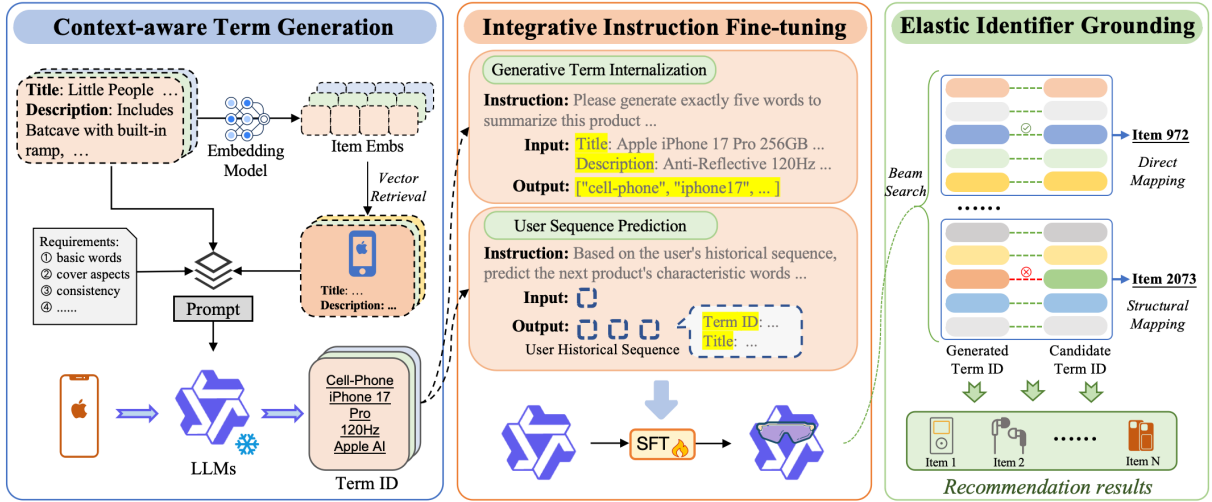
Context-aware Term Generation

Title: Little People ...
Description: Includes Batcave with built-in ramp, ...

Embedding Model

Item Embs

Vector Retrieval

Requirements:
① basic words
② cover aspects
③ consistency
④ ......

Prompt

Title: ...
Description: ...

LLMs

Cell-Phone
iPhone 17
Pro
120Hz
Apple AI

Term ID

Integrative Instruction Fine-tuning

Generative Term Internalization

Instruction: Please generate exactly five words to summarize this product ...

Input: Title: Apple iPhone 17 Pro 256GB ...
Description: Anti-Reflective 120Hz ...

Output: ["cell-phone", "iphone17", ... ]

User Sequence Prediction

Instruction: Based on the user's historical sequence, predict the next product's characteristic words ...

Input:

Output:

User Historical Sequence

Term ID: ...
Title: ...

SFT

Elastic Identifier Grounding

Beam Search

Item 972
Direct Mapping

......

Item 2073
Structural Mapping

Generated Term ID

Candidate Term ID

Item 1
Item 2
......
Item N

Recommendation results